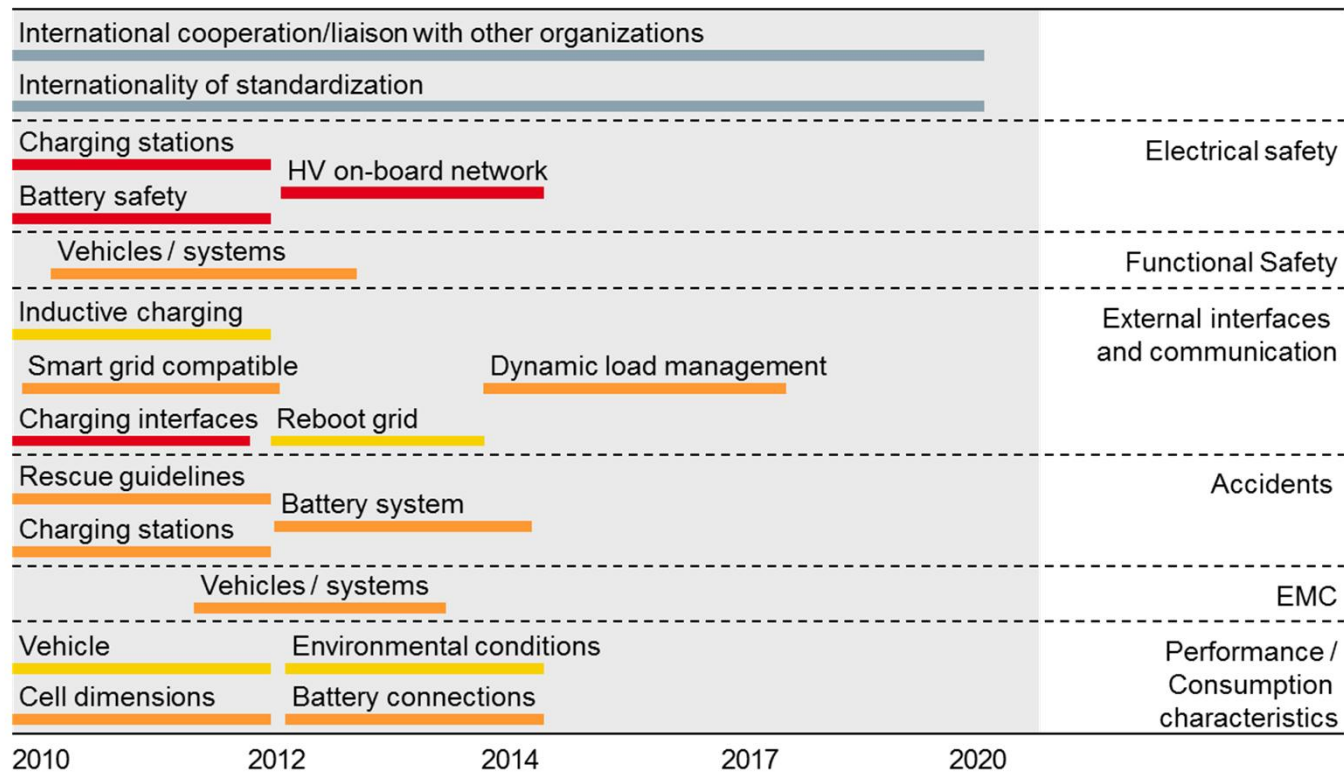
International cooperation/liaison with other organizations

Internationality of standardization

Charging stations

HV on-board network

Battery safety

Electrical safety

Vehicles / systems

Functional Safety

Inductive charging

External interfaces and communication

Smart grid compatible

Dynamic load management

Charging interfaces

Reboot grid

Rescue guidelines

Accidents

Battery system

Charging stations

Vehicles / systems

EMC

Vehicle

Environmental conditions

Performance / Consumption characteristics

Cell dimensions

Battery connections

2010 2012 2014 2017 2020